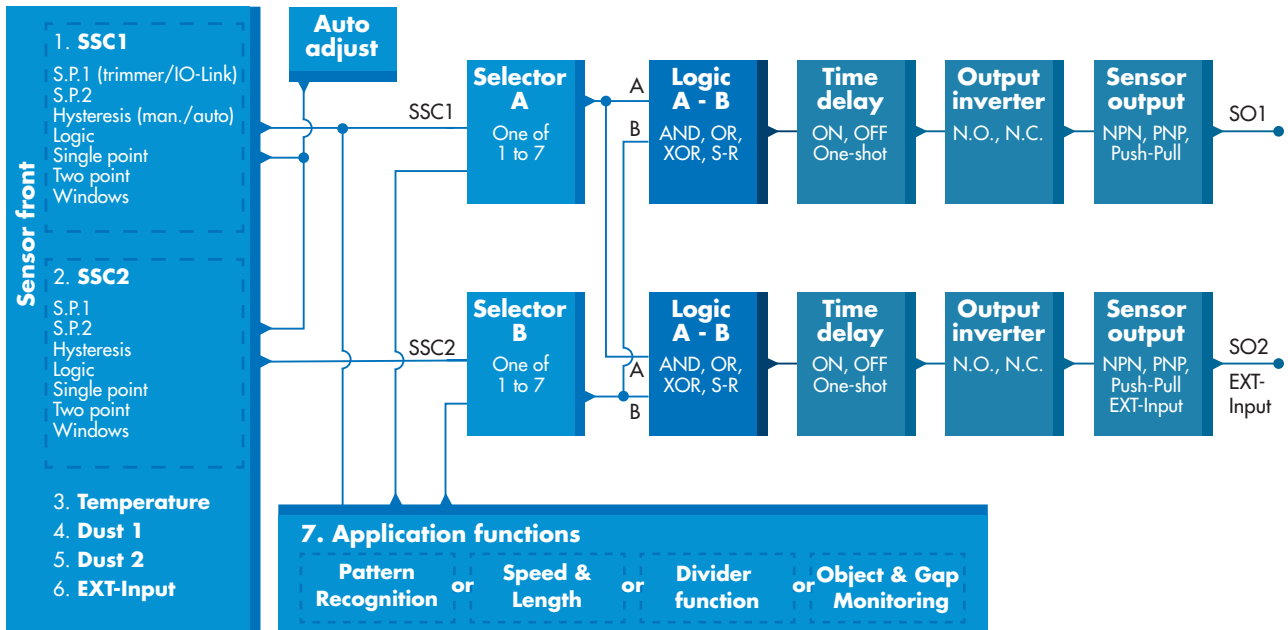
Sensor front

1. SSC1
S.P.1 (trimmer/IO-Link)
S.P.2
Hysteresis (man./auto)
Logic
Single point
Two point
Windows

2. SSC2
S.P.1
S.P.2
Hysteresis
Logic
Single point
Two point
Windows

3. Temperature
4. Dust 1
5. Dust 2
6. EXT-Input

Auto adjust

SSC1

SSC2

Selector A
One of 1 to 7

Selector B
One of 1 to 7

A
B

Logic A - B
AND, OR, XOR, S-R

Time delay
ON, OFF One-shot

Output inverter
N.O., N.C.

Sensor output
NPN, PNP, Push-Pull

SO1

A
B

Logic A - B
AND, OR, XOR, S-R

Time delay
ON, OFF One-shot

Output inverter
N.O., N.C.

Sensor output
NPN, PNP, Push-Pull EXT-Input

SO2
EXT-Input

7. Application functions
Pattern Recognition or Speed & Length or Divider function or Object & Gap Monitoring